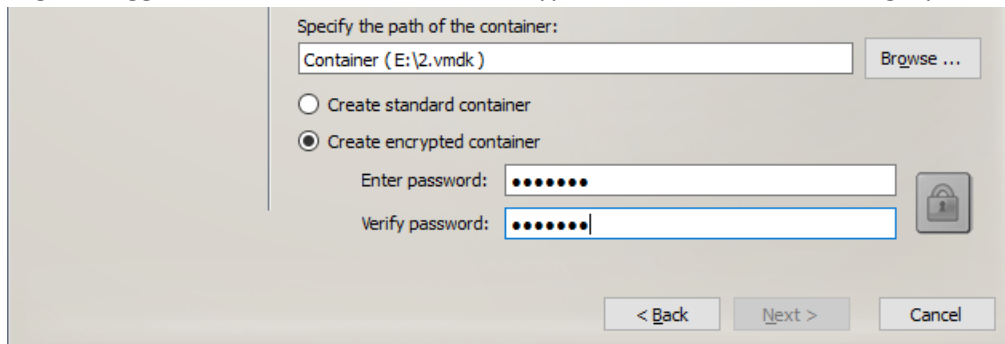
Specify the path of the container:

Container ( E:\2.vmdk )

Browse ...

Create standard container

Create encrypted container

Enter password: •••••••

Verify password: •••••••

< Back

Next >

Cancel